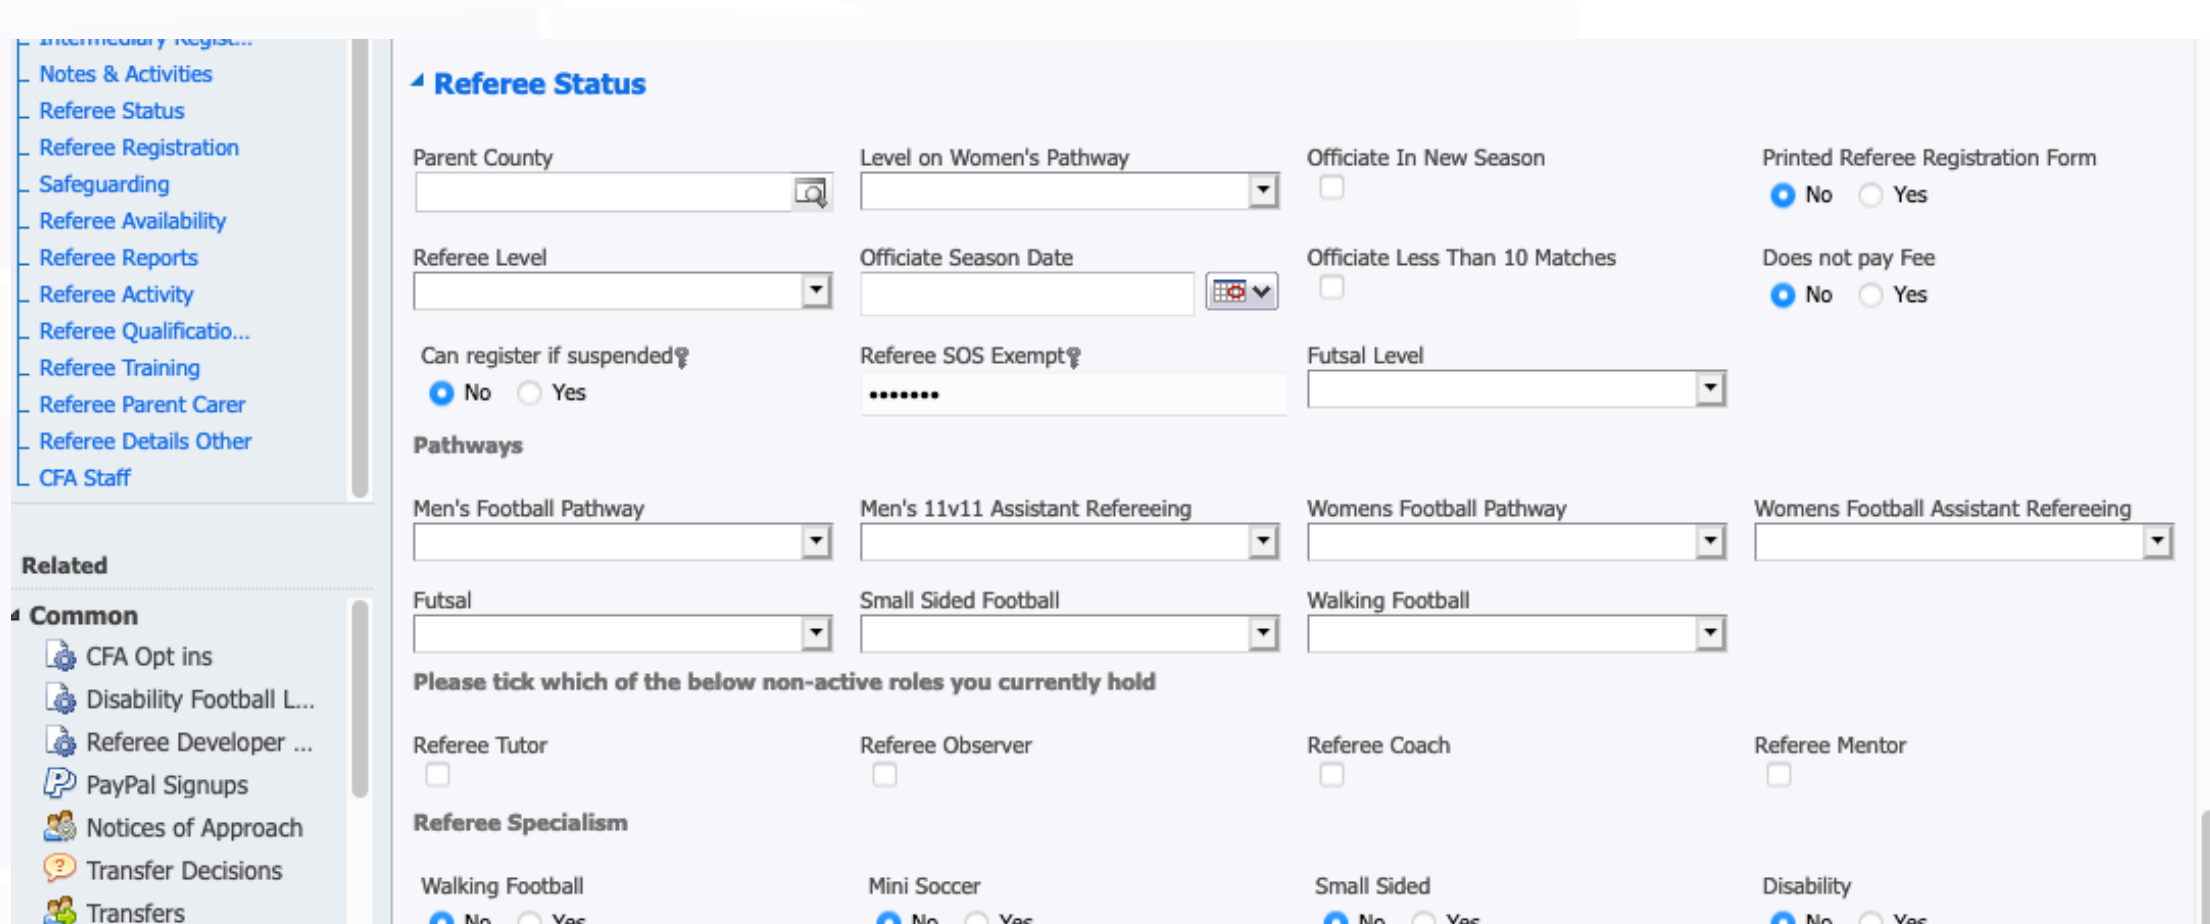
Intermediary Regist...
Notes & Activities
Referee Status
Referee Registration
Safeguarding
Referee Availability
Referee Reports
Referee Activity
Referee Qualificatio...
Referee Training
Referee Parent Carer
Referee Details Other
CFA Staff

Related

Common
CFA Opt ins
Disability Football L...
Referee Developer ...
PayPal Signups
Notices of Approach
Transfer Decisions
Transfers

Referee Status

Parent County

Level on Women's Pathway

Officiate In New Season

Printed Referee Registration Form
No Yes

Referee Level

Officiate Season Date

Officiate Less Than 10 Matches

Does not pay Fee
No Yes

Can register if suspended
No Yes

Referee SOS Exempt
•••••••

Futsal Level

Pathways

Men's Football Pathway

Men's 11v11 Assistant Refereeing

Womens Football Pathway

Womens Football Assistant Refereeing

Futsal

Small Sided Football

Walking Football

Please tick which of the below non-active roles you currently hold

Referee Tutor

Referee Observer

Referee Coach

Referee Mentor

Referee Specialism

Walking Football
No Yes

Mini Soccer
No Yes

Small Sided
No Yes

Disability
No Yes